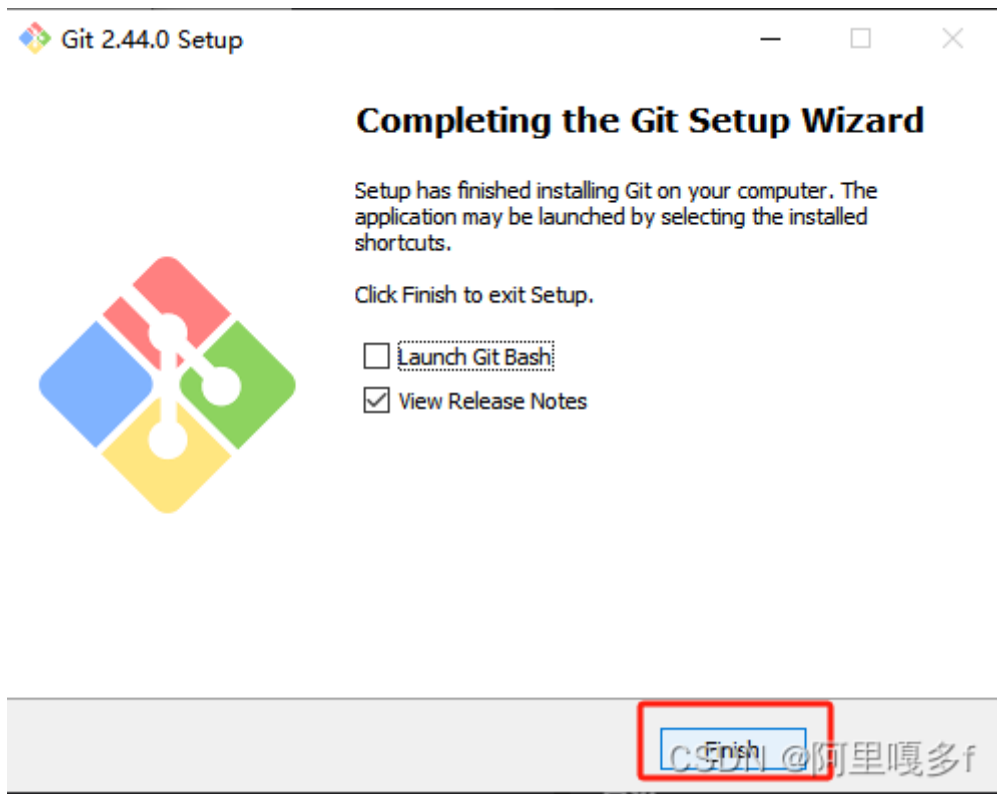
Git 2.44.0 Setup

Completing the Git Setup Wizard

Setup has finished installing Git on your computer. The application may be launched by selecting the installed shortcuts.

Click Finish to exit Setup.

Launch Git Bash

View Release Notes

Finish

CSDN @阿里嘎多f